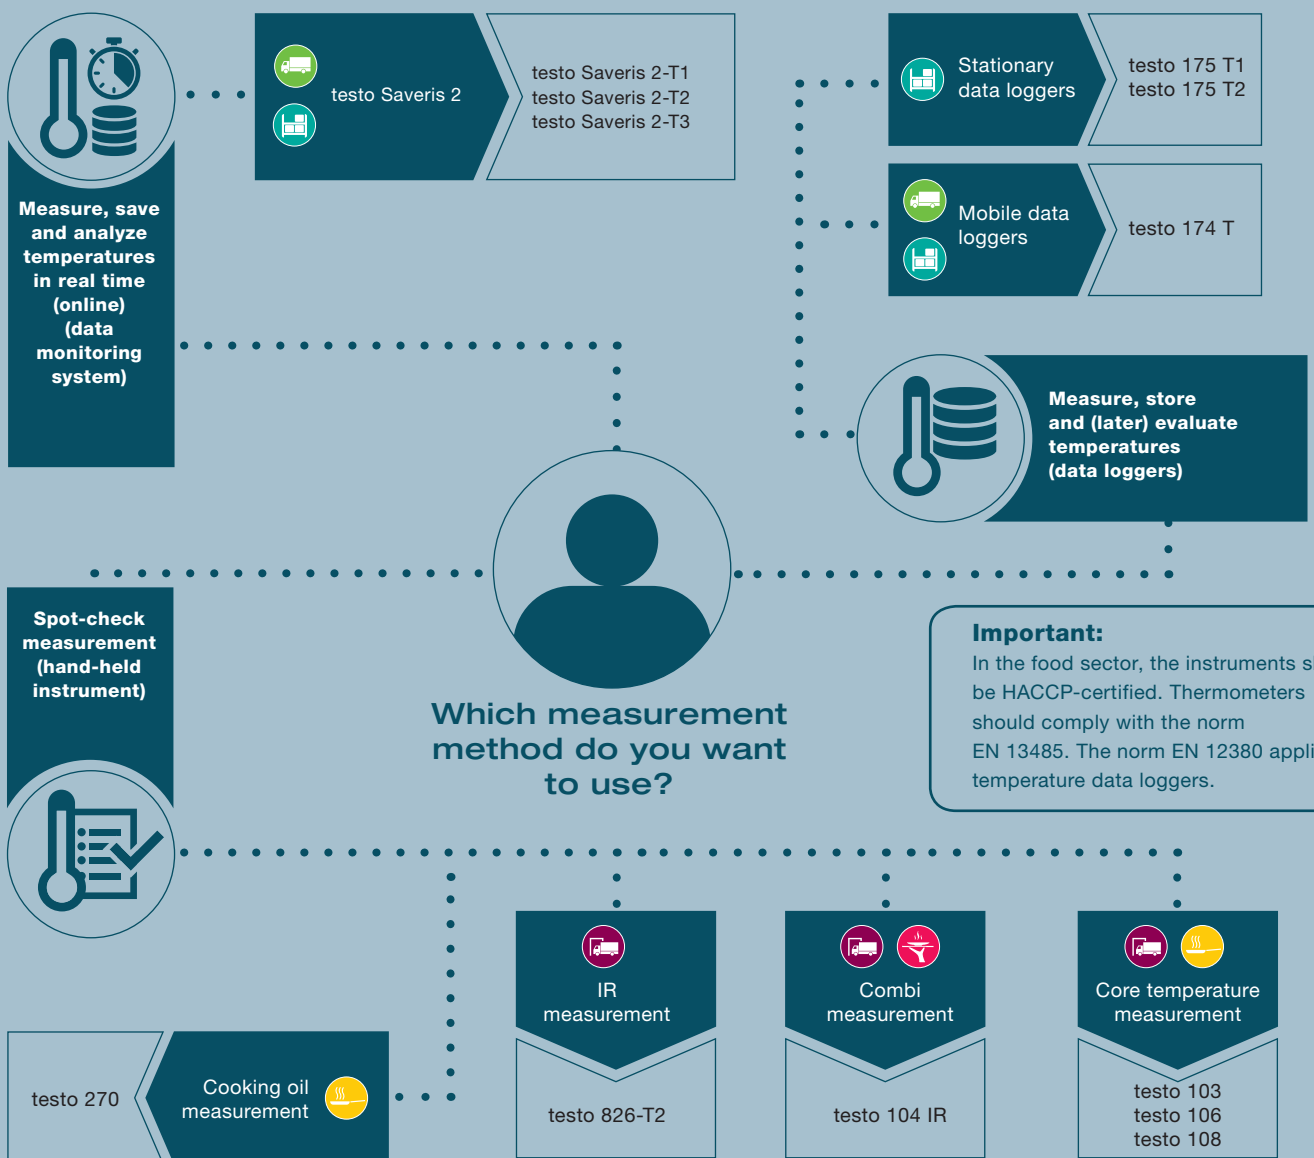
Measure, save and analyze temperatures in real time (online) (data monitoring system)

testo Saveris 2

testo Saveris 2-T1
testo Saveris 2-T2
testo Saveris 2-T3

Stationary data loggers

testo 175 T1
testo 175 T2

Mobile data loggers

testo 174 T

Measure, store and (later) evaluate temperatures (data loggers)

Spot-check measurement (hand-held instrument)

Which measurement method do you want to use?

Important:
In the food sector, the instruments s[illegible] be HACCP-certified. Thermometers should comply with the norm EN 13485. The norm EN 12380 appli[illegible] temperature data loggers.

IR measurement

testo 826-T2

Combi measurement

testo 104 IR

Core temperature measurement

testo 103
testo 106
testo 108

testo 270

Cooking oil measurement